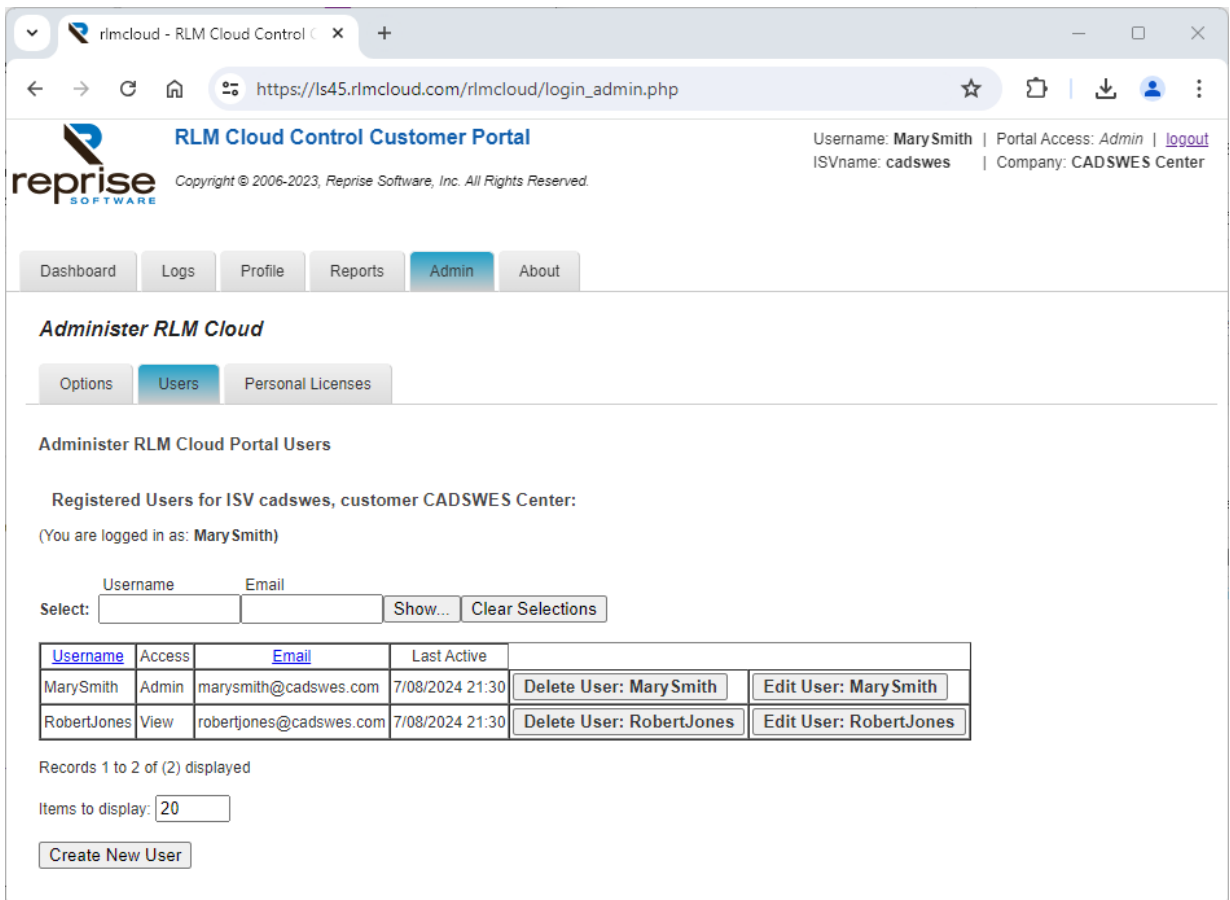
rlmcloud - RLM Cloud Control C ×
+

https://ls45.rlmcloud.com/rlmcloud/login_admin.php

reprise SOFTWARE

RLM Cloud Control Customer Portal

Copyright © 2006-2023, Reprise Software, Inc. All Rights Reserved.

Username: MarySmith | Portal Access: Admin | logout
ISVname: cadswes | Company: CADSWES Center

Dashboard Logs Profile Reports Admin About

Administer RLM Cloud

Options Users Personal Licenses

Administer RLM Cloud Portal Users

Registered Users for ISV cadswes, customer CADSWES Center:

(You are logged in as: MarySmith)

Username Email
Select: Show... Clear Selections

| Username | Access | Email | Last Active | | |
|---|---|---|---|---|---|
| MarySmith | Admin | marysmith@cadswes.com | 7/08/2024 21:30 | Delete User: MarySmith | Edit User: MarySmith |
| RobertJones | View | robertjones@cadswes.com | 7/08/2024 21:30 | Delete User: RobertJones | Edit User: RobertJones |

Records 1 to 2 of (2) displayed

Items to display: 20

Create New User